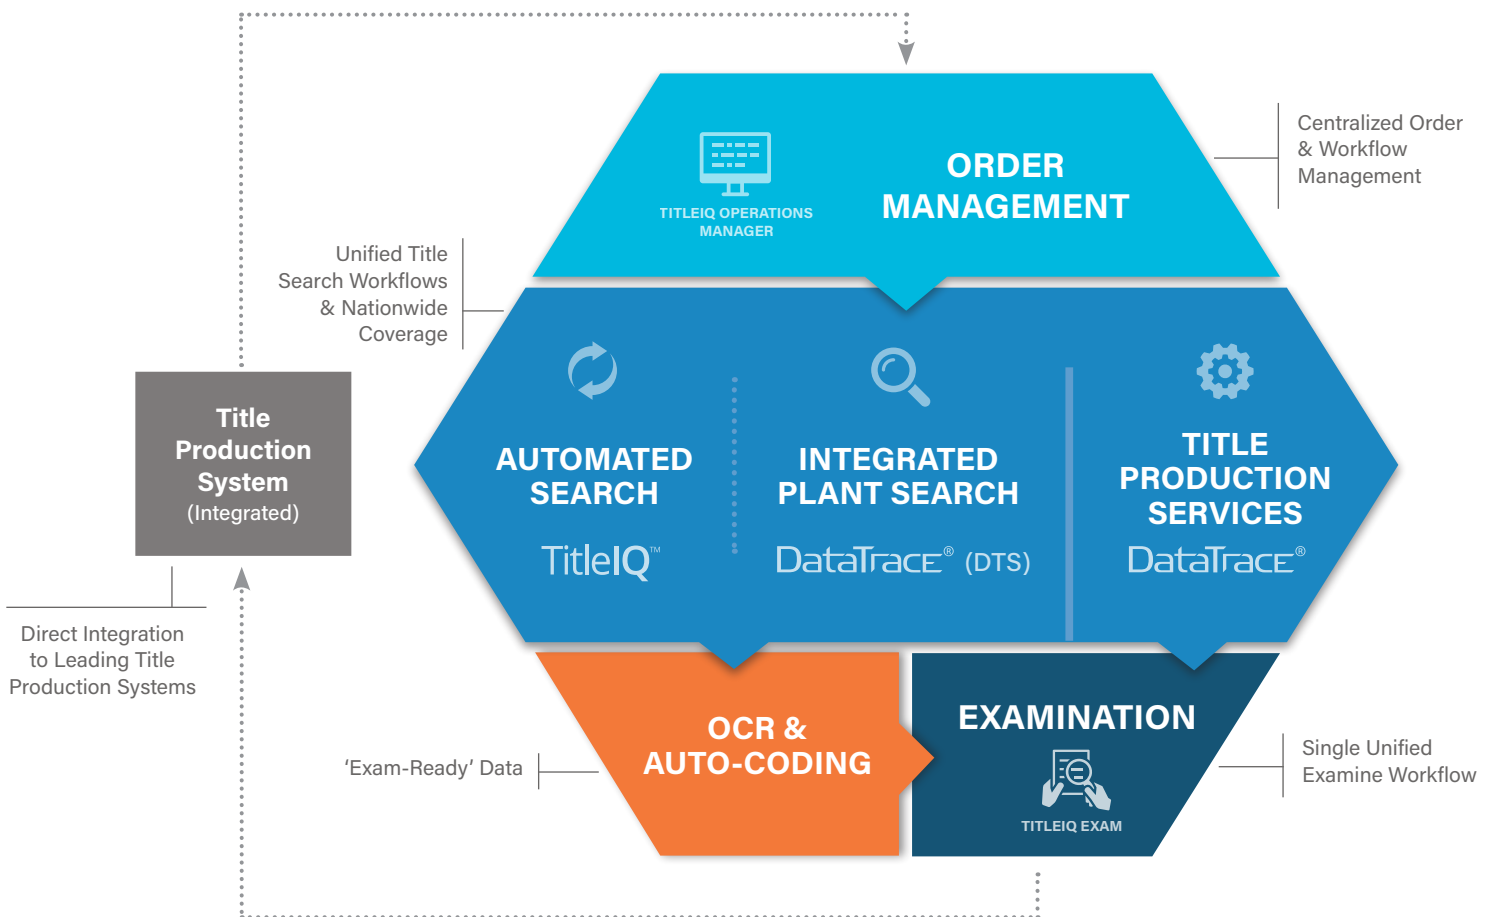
TITLEIQ OPERATIONS MANAGER

ORDER MANAGEMENT

Centralized Order & Workflow Management

Unified Title Search Workflows & Nationwide Coverage

Title Production System (Integrated)

AUTOMATED SEARCH

TitleIQ™

INTEGRATED PLANT SEARCH

DataTrace® (DTS)

TITLE PRODUCTION SERVICES

DataTrace®

Direct Integration to Leading Title Production Systems

'Exam-Ready' Data

OCR & AUTO-CODING

EXAMINATION

TITLEIQ EXAM

Single Unified Examine Workflow